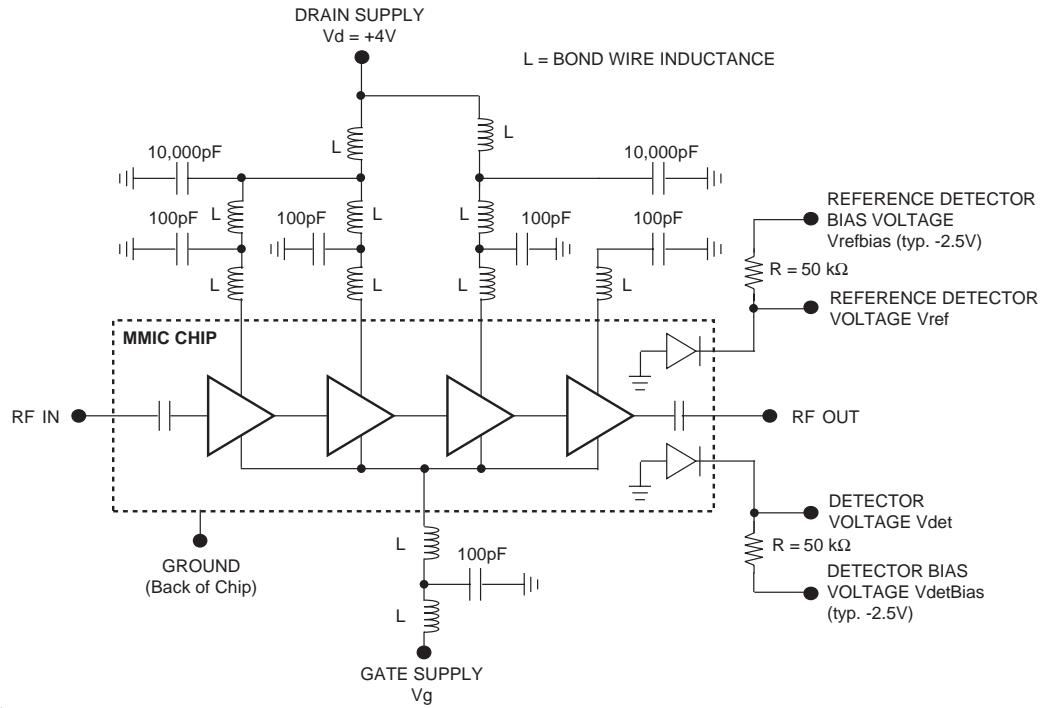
DRAIN SUPPLY
Vd = +4V

L = BOND WIRE INDUCTANCE

L

L

10,000pF

10,000pF

100pF

L

100pF

L

L

100pF

100pF

REFERENCE DETECTOR
BIAS VOLTAGE
Vrefbias (typ. -2.5V)

L

L

L

L

R = 50 kΩ

REFERENCE DETECTOR
VOLTAGE Vref

MMIC CHIP

RF IN

RF OUT

DETECTOR
VOLTAGE Vdet

GROUND
(Back of Chip)

L

100pF

R = 50 kΩ

DETECTOR BIAS
VOLTAGE VdetBias
(typ. -2.5V)

L

GATE SUPPLY
Vg